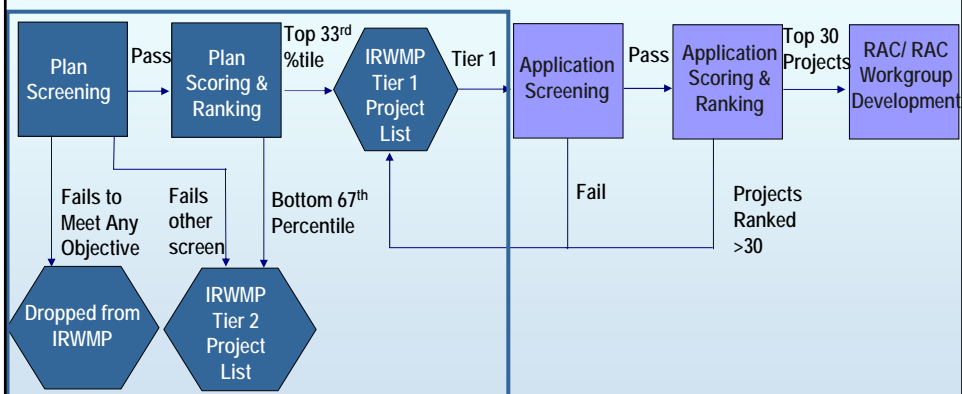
Plan Screening

Pass

Plan Scoring & Ranking

Top 33$^{rd}$ %tile

IRWMP Tier 1 Project List

Tier 1

Application Screening

Pass

Application Scoring & Ranking

Top 30 Projects

RAC/ RAC Workgroup Development

Fails to Meet Any Objective

Fails other screen

Bottom 67$^{th}$ Percentile

Fail

Projects Ranked >30

Dropped from IRWMP

IRWMP Tier 2 Project List